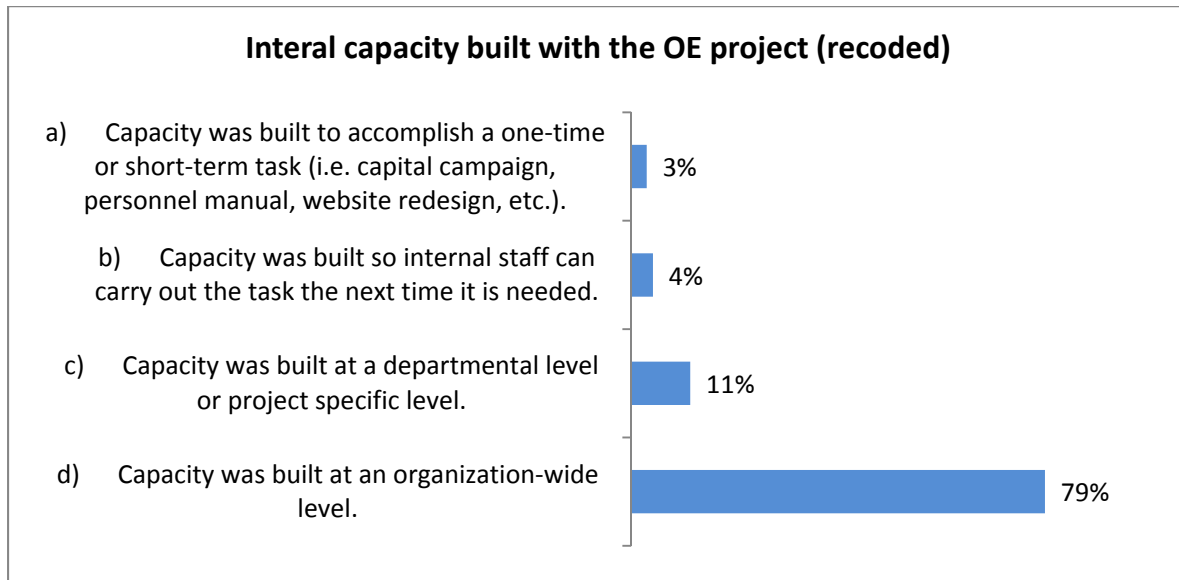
Interal capacity built with the OE project (recoded)

a) Capacity was built to accomplish a one-time or short-term task (i.e. capital campaign, personnel manual, website redesign, etc.).

3%

b) Capacity was built so internal staff can carry out the task the next time it is needed.

4%

c) Capacity was built at a departmental level or project specific level.

11%

d) Capacity was built at an organization-wide level.

79%